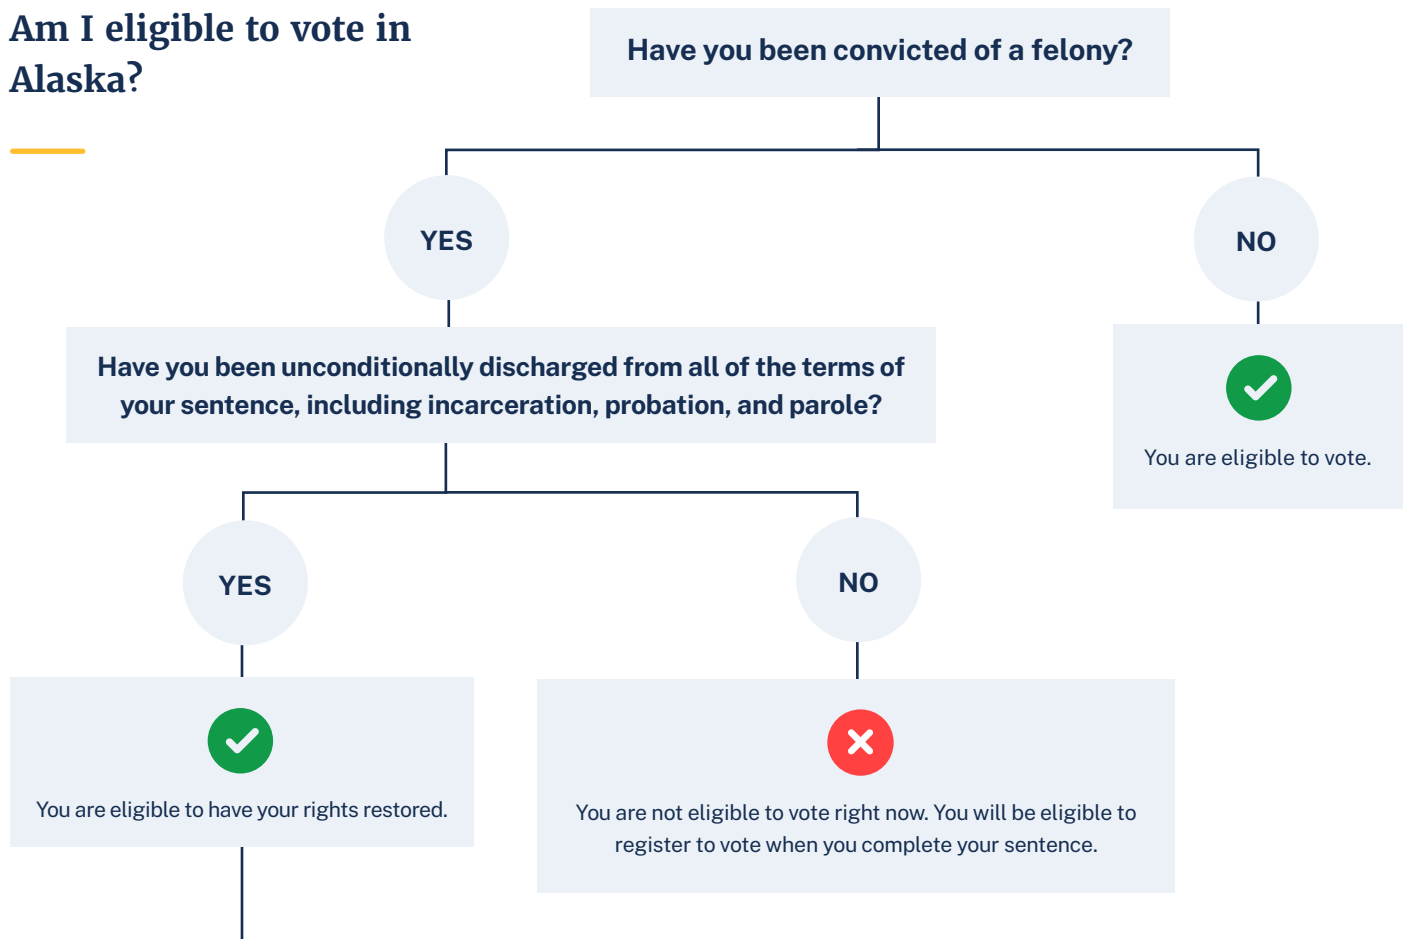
Am I eligible to vote in Alaska?

Have you been convicted of a felony?

YES

NO

Have you been unconditionally discharged from all of the terms of your sentence, including incarceration, probation, and parole?

You are eligible to vote.

YES

NO

You are eligible to have your rights restored.

You are not eligible to vote right now. You will be eligible to register to vote when you complete your sentence.